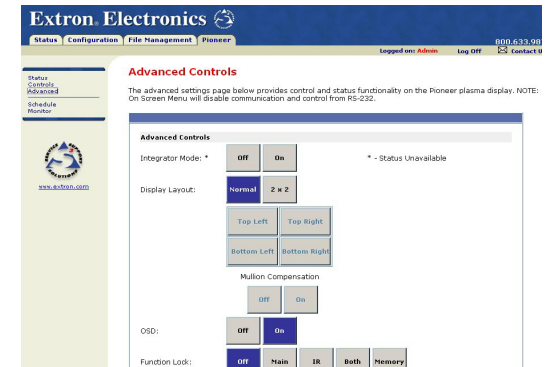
Extron. Electronics

Status | Configuration | File Management | Pioneer

800.633.98

Logged on: Admin | Log Off | Contact U

Status
Controls
Advanced

Schedule
Monitor

www.extron.com

Advanced Controls

The advanced settings page below provides control and status functionality on the Pioneer plasma display. NOTE: On Screen Menu will disable communication and control from RS-232.

Advanced Controls

Integrator Mode: * | Off | On | * - Status Unavailable

Display Layout: | Normal | 2 x 2

Top Left | Top Right

Bottom Left | Bottom Right

Mullion Compensation

Off | On

OSD: | Off | On

Function Lock: | Off | Main | IR | Both | Memory